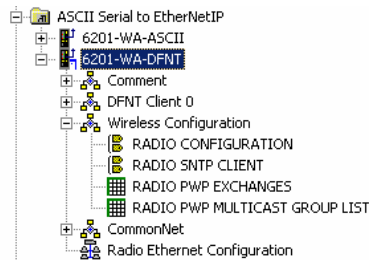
ASCII Serial to EtherNetIP
6201-WA-ASCII
6201-WA-DFNT
Comment
DFNT Client 0
Wireless Configuration
RADIO CONFIGURATION
RADIO SNTP CLIENT
RADIO PWP EXCHANGES
RADIO PWP MULTICAST GROUP LIST
CommonNet
Radio Ethernet Configuration